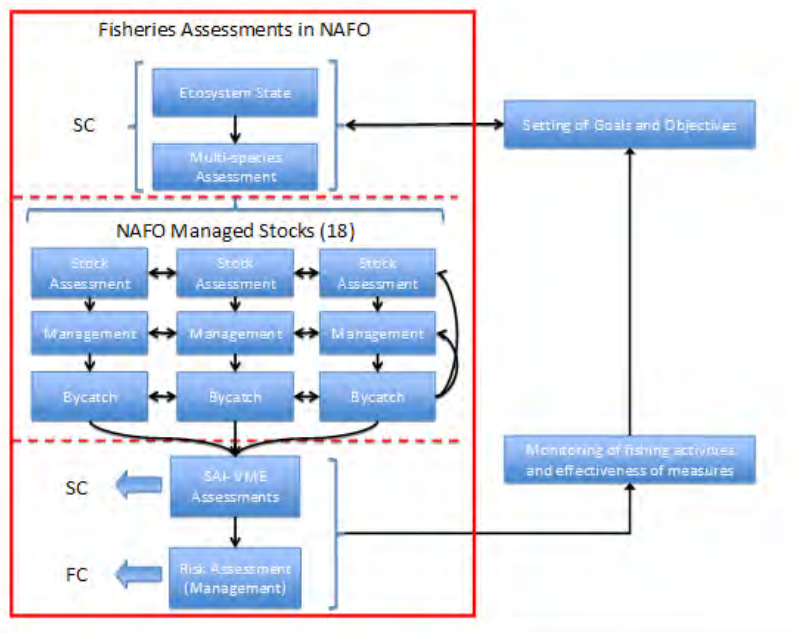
Fisheries Assessments in NAFO

SC

Ecosystem State

Multi-species Assessment

Setting of Goals and Objectives

NAFO Managed Stocks (18)

Stock Assessment

Stock Assessment

Stock Assessment

Management

Management

Management

Bycatch

Bycatch

Bycatch

Monitoring of fishing activities and effectiveness of measures

SC

SAI VME Assessments

FC

Risk Assessment (Management)